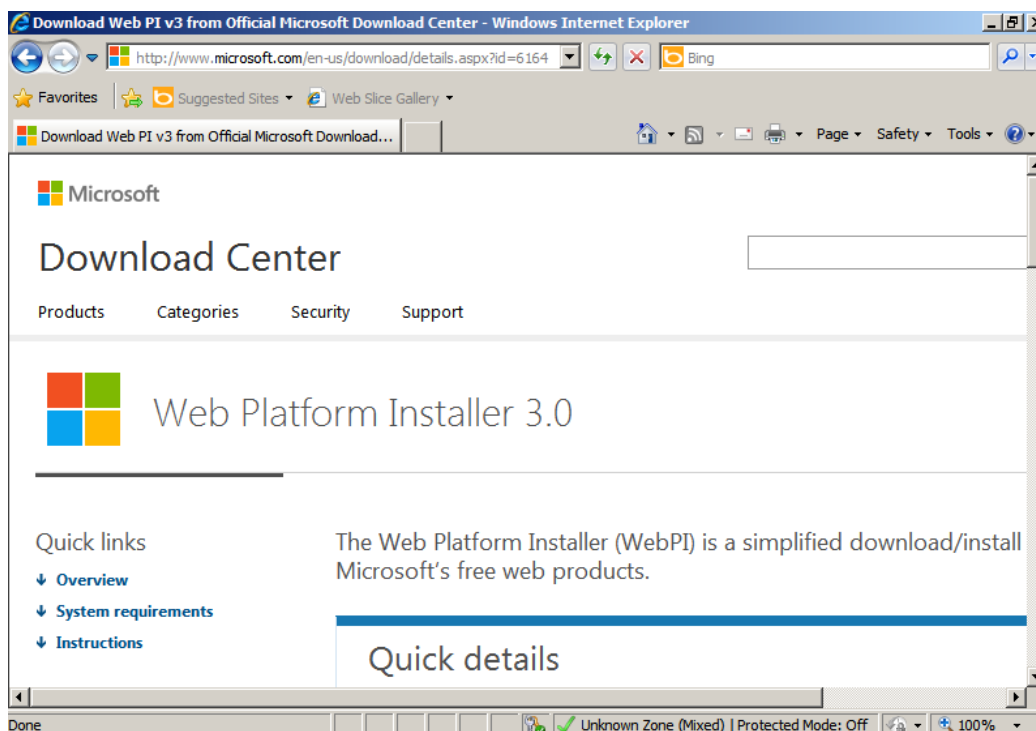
Download Web PI v3 from Official Microsoft Download Center - Windows Internet Explorer

http://www.microsoft.com/en-us/download/details.aspx?id=6164

Bing

Favorites | Suggested Sites ▾ Web Slice Gallery ▾

Download Web PI v3 from Official Microsoft Download...

Page ▾ Safety ▾ Tools ▾

Microsoft

Download Center

Products Categories Security Support

Web Platform Installer 3.0

Quick links

↓ Overview

↓ System requirements

↓ Instructions

The Web Platform Installer (WebPI) is a simplified download/install Microsoft's free web products.

Quick details

Done

Unknown Zone (Mixed) | Protected Mode: Off

100%